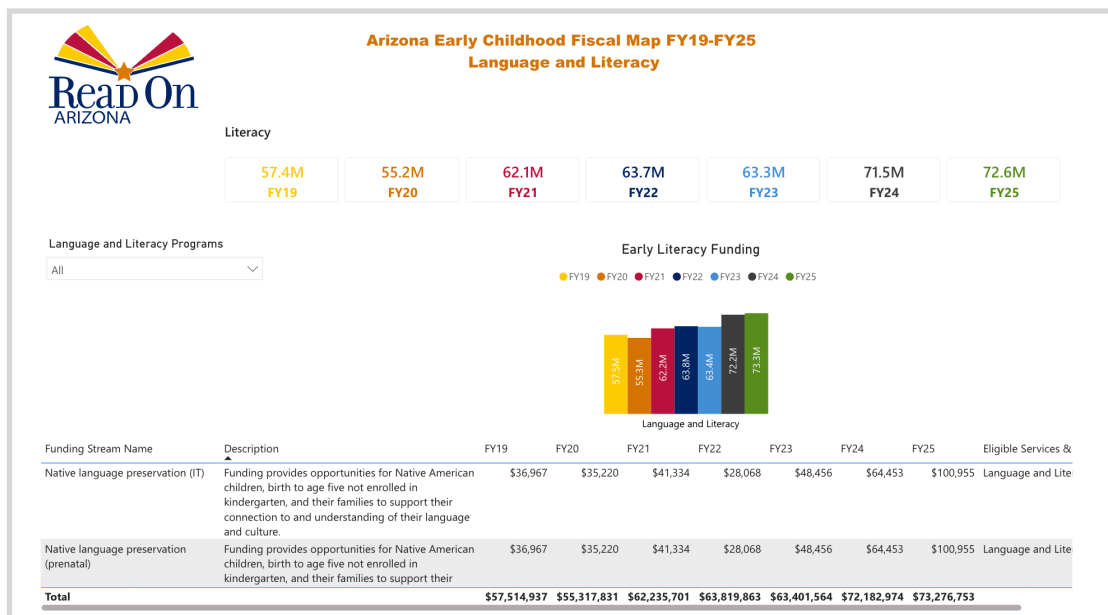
Read On ARIZONA

Arizona Early Childhood Fiscal Map FY19-FY25
Language and Literacy

Literacy

| 57.4M | 55.2M | 62.1M | 63.7M | 63.3M | 71.5M | 72.6M |
|---|---|---|---|---|---|---|
| FY19 | FY20 | FY21 | FY22 | FY23 | FY24 | FY25 |

Language and Literacy Programs
All

Early Literacy Funding
FY19 FY20 FY21 FY22 FY23 FY24 FY25

57.5M 55.3M 62.2M 63.8M 63.4M 72.2M 73.3M

Language and Literacy

| Funding Stream Name | Description | FY19 | FY20 | FY21 | FY22 | FY23 | FY24 | FY25 | Eligible Services & |
|---|---|---|---|---|---|---|---|---|---|
| Native language preservation (IT) | Funding provides opportunities for Native American children, birth to age five not enrolled in kindergarten, and their families to support their connection to and understanding of their language and culture. | $36,967 | $35,220 | $41,334 | $28,068 | $48,456 | $64,453 | $100,955 | Language and Lite |
| Native language preservation (prenatal) | Funding provides opportunities for Native American children, birth to age five not enrolled in kindergarten, and their families to support their | $36,967 | $35,220 | $41,334 | $28,068 | $48,456 | $64,453 | $100,955 | Language and Lite |
| Total | | $57,514,937 | $55,317,831 | $62,235,701 | $63,819,863 | $63,401,564 | $72,182,974 | $73,276,753 | |